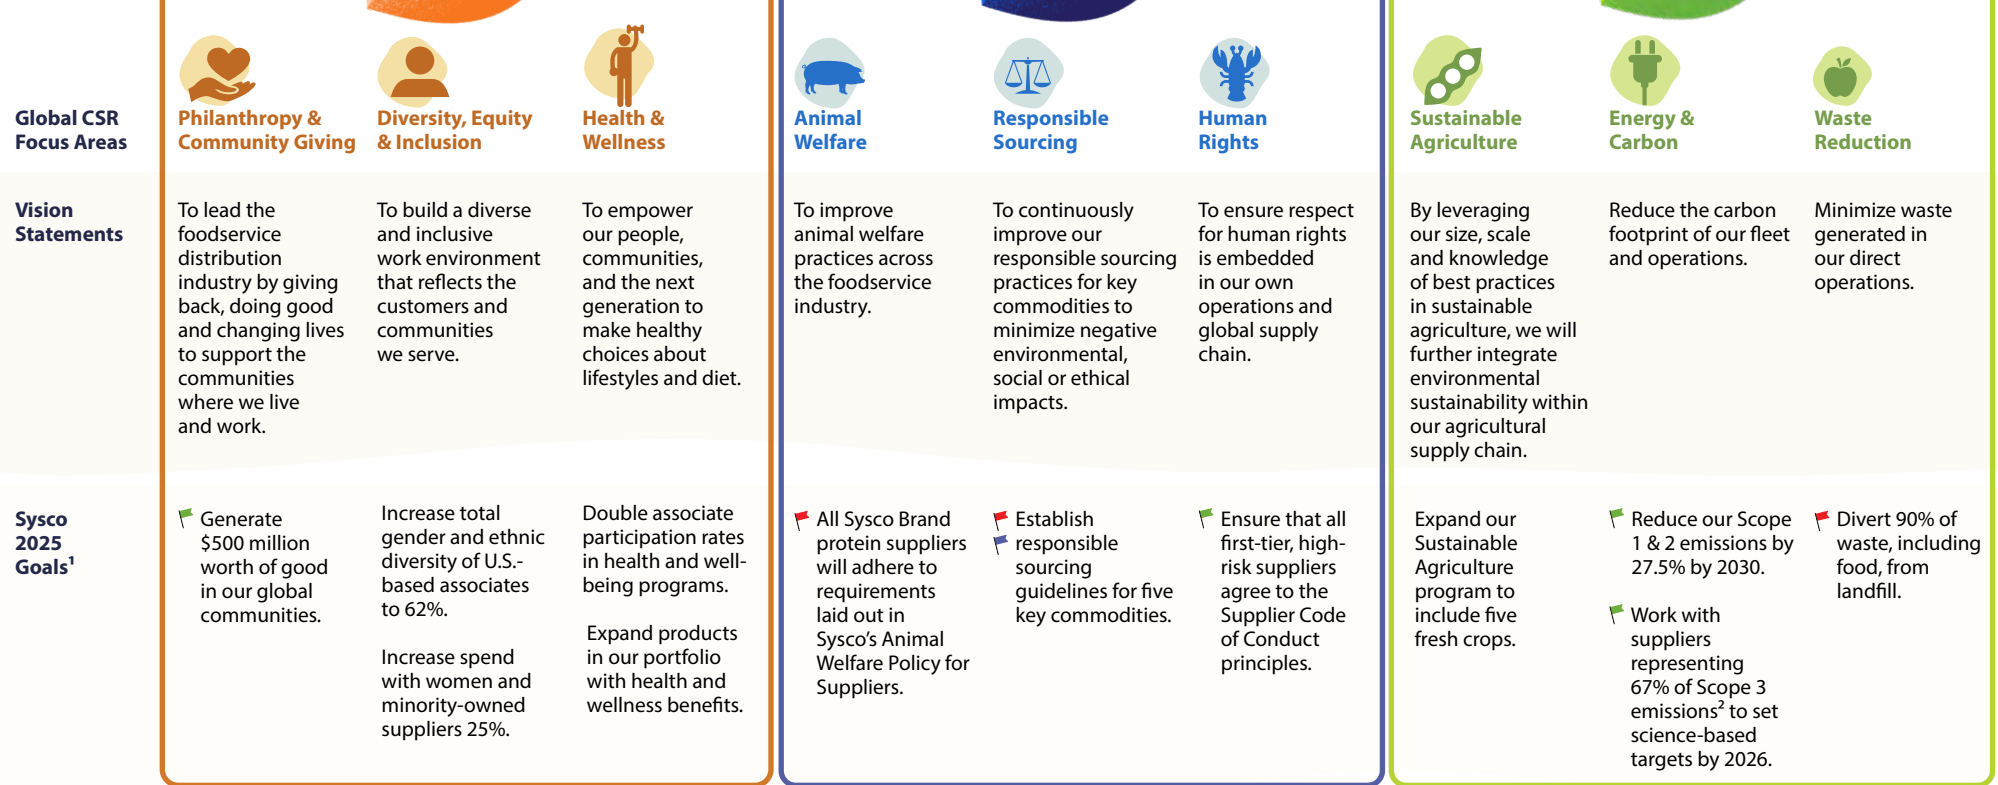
| | Philanthropy & Community Giving | Diversity, Equity & Inclusion | Health & Wellness | Animal Welfare | Responsible Sourcing | Human Rights | Sustainable Agriculture | Energy & Carbon | Waste Reduction |
|---|---|---|---|---|---|---|---|---|---|
| Global CSR Focus Areas | | | | | | | | | |
| Vision Statements | To lead the foodservice distribution industry by giving back, doing good and changing lives to support the communities where we live and work. | To build a diverse and inclusive work environment that reflects the customers and communities we serve. | To empower our people, communities, and the next generation to make healthy choices about lifestyles and diet. | To improve animal welfare practices across the foodservice industry. | To continuously improve our responsible sourcing practices for key commodities to minimize negative environmental, social or ethical impacts. | To ensure respect for human rights is embedded in our own operations and global supply chain. | By leveraging our size, scale and knowledge of best practices in sustainable agriculture, we will further integrate environmental sustainability within our agricultural supply chain. | Reduce the carbon footprint of our fleet and operations. | Minimize waste generated in our direct operations. |
| Sysco 2025 Goals$^1$ | Generate $500 million worth of good in our global communities. | Increase total gender and ethnic diversity of U.S.-based associates to 62%. Increase spend with women and minority-owned suppliers 25%. | Double associate participation rates in health and well-being programs. Expand products in our portfolio with health and wellness benefits. | All Sysco Brand protein suppliers will adhere to requirements laid out in Sysco's Animal Welfare Policy for Suppliers. | Establish responsible sourcing guidelines for five key commodities. | Ensure that all first-tier, high-risk suppliers agree to the Supplier Code of Conduct principles. | Expand our Sustainable Agriculture program to include five fresh crops. | Reduce our Scope 1 & 2 emissions by 27.5% by 2030. Work with suppliers representing 67% of Scope 3 emissions$^2$ to set science-based targets by 2026. | Divert 90% of waste, including food, from landfill. |